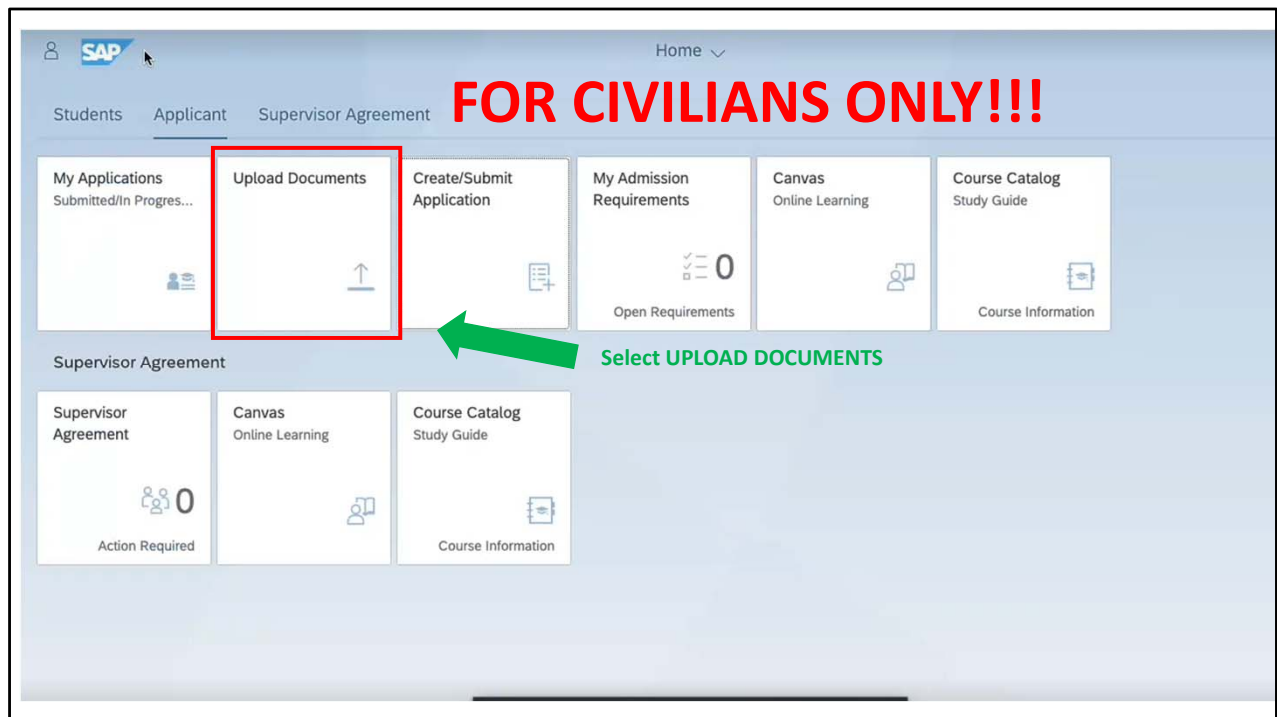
SAP

Home

Students Applicant Supervisor Agreement

FOR CIVILIANS ONLY!!!

My Applications
Submitted/In Progres...

Upload Documents

Create/Submit Application

My Admission Requirements
0
Open Requirements

Canvas
Online Learning

Course Catalog
Study Guide
Course Information

Select UPLOAD DOCUMENTS

Supervisor Agreement

Supervisor Agreement
0
Action Required

Canvas
Online Learning

Course Catalog
Study Guide
Course Information